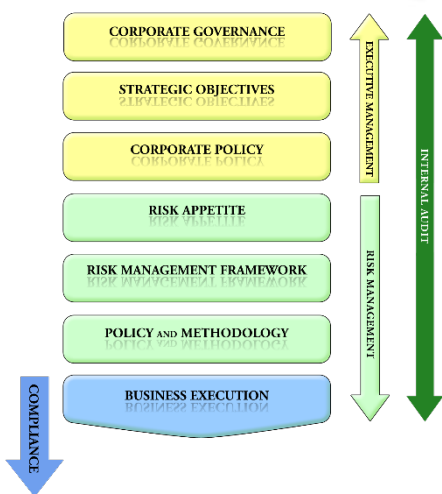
CORPORATE GOVERNANCE

STRATEGIC OBJECTIVES

CORPORATE POLICY

RISK APPETITE

RISK MANAGEMENT FRAMEWORK

POLICY AND METHODOLOGY

BUSINESS EXECUTION

EXECUTIVE MANAGEMENT

RISK MANAGEMENT

INTERNAL AUDIT

COMPLIANCE